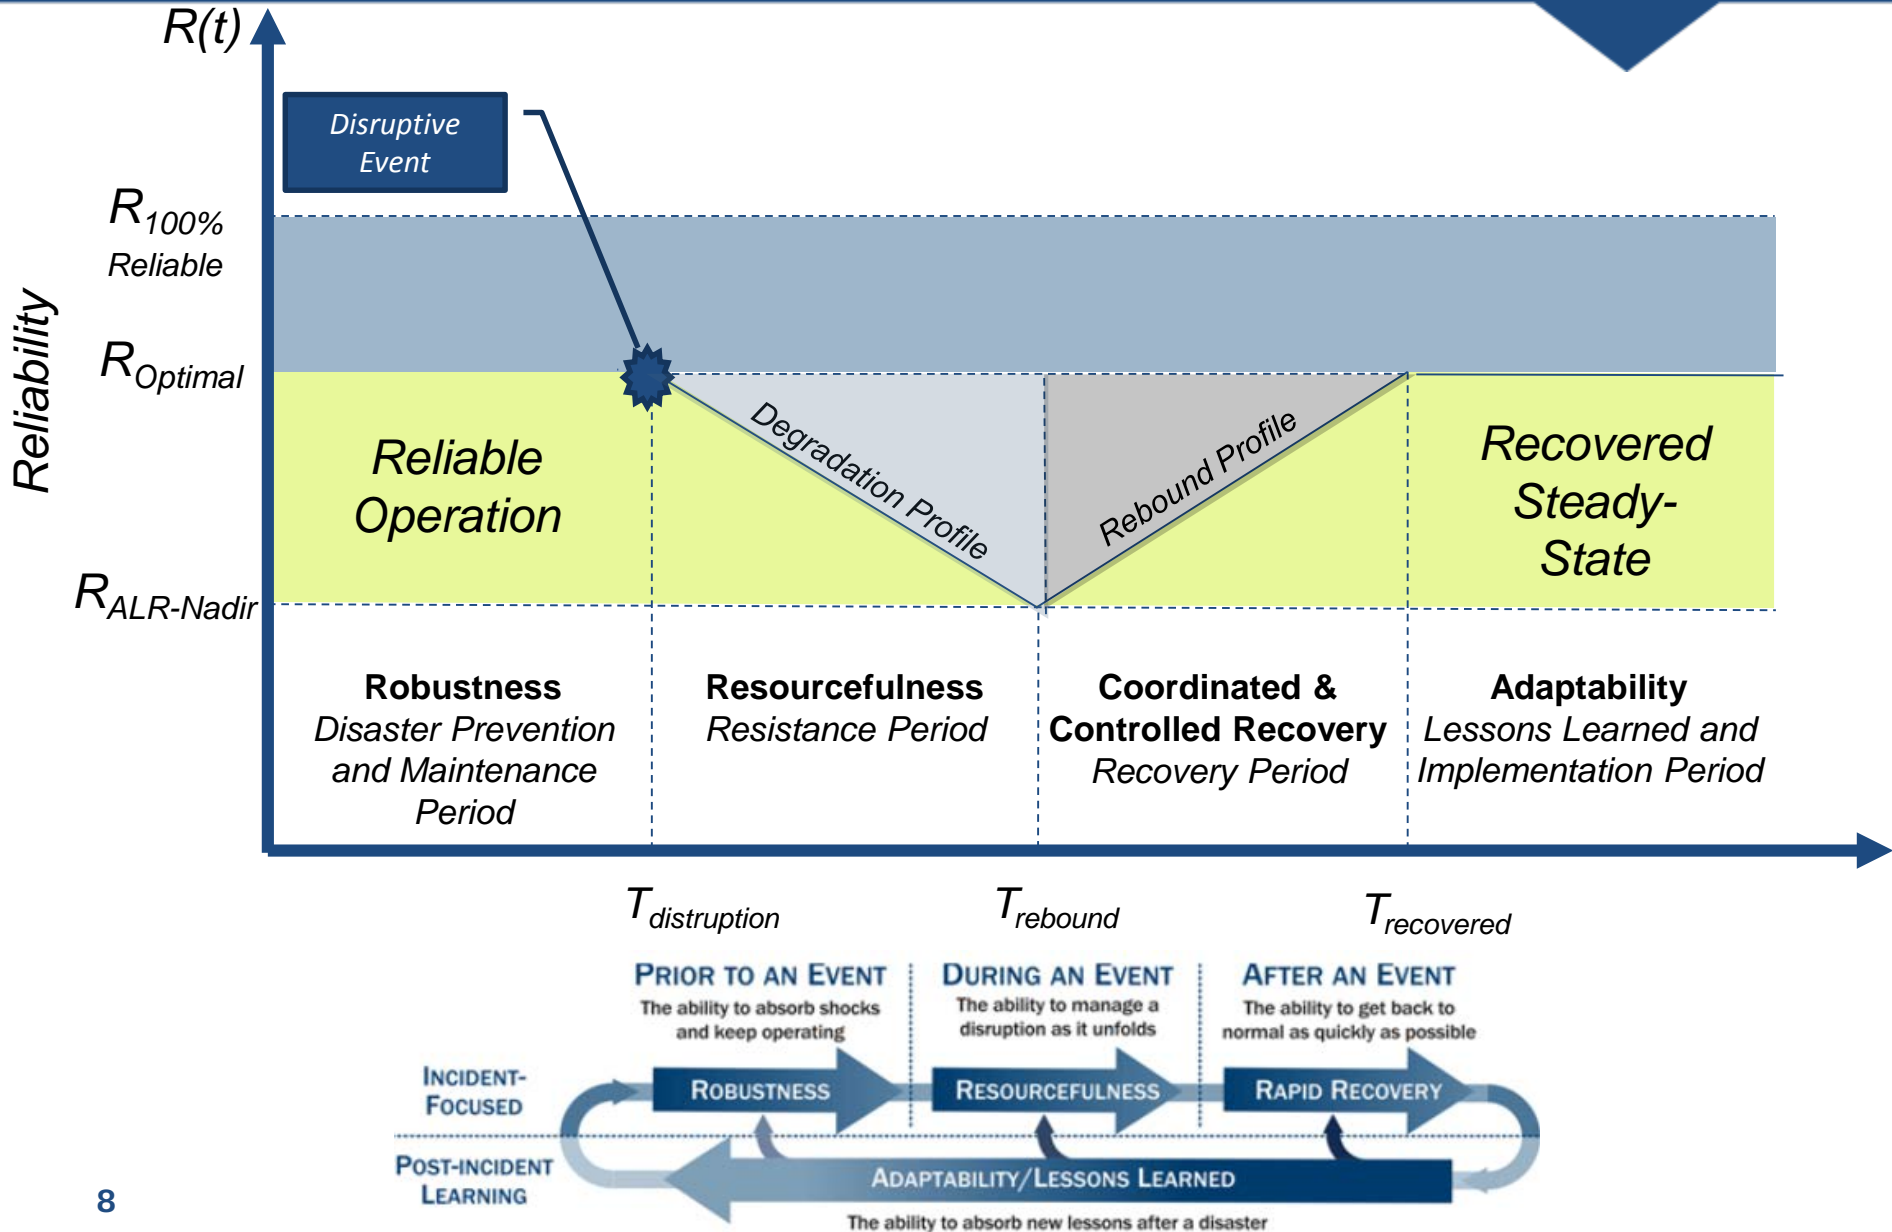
$R(t)$

Disruptive Event

$R_{100\%}$
Reliable

Reliability

$R_{Optimal}$

$R_{ALR\text{-}Nadir}$

Reliable Operation

Degradation Profile

Rebound Profile

Recovered Steady-State

**Robustness**
Disaster Prevention and Maintenance Period

**Resourcefulness**
Resistance Period

**Coordinated & Controlled Recovery**
Recovery Period

**Adaptability**
Lessons Learned and Implementation Period

$T_{distruption}$

$T_{rebound}$

$T_{recovered}$

PRIOR TO AN EVENT
The ability to absorb shocks and keep operating

DURING AN EVENT
The ability to manage a disruption as it unfolds

AFTER AN EVENT
The ability to get back to normal as quickly as possible

INCIDENT-FOCUSED

ROBUSTNESS

RESOURCEFULNESS

RAPID RECOVERY

POST-INCIDENT LEARNING

ADAPTABILITY/LESSONS LEARNED

The ability to absorb new lessons after a disaster

8